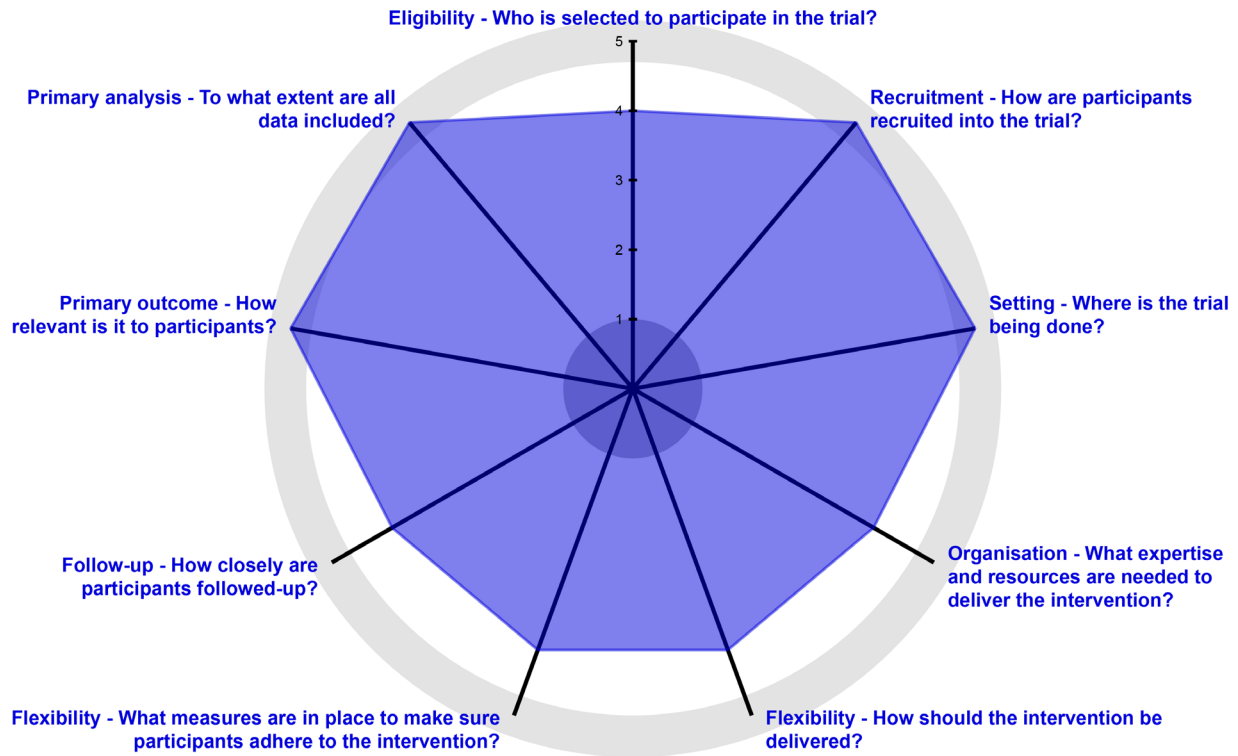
Eligibility - Who is selected to participate in the trial?

5
4
3
2
1

Recruitment - How are participants recruited into the trial?

Setting - Where is the trial being done?

Organisation - What expertise and resources are needed to deliver the intervention?

Flexibility - How should the intervention be delivered?

Flexibility - What measures are in place to make sure participants adhere to the intervention?

Follow-up - How closely are participants followed-up?

Primary outcome - How relevant is it to participants?

Primary analysis - To what extent are all data included?